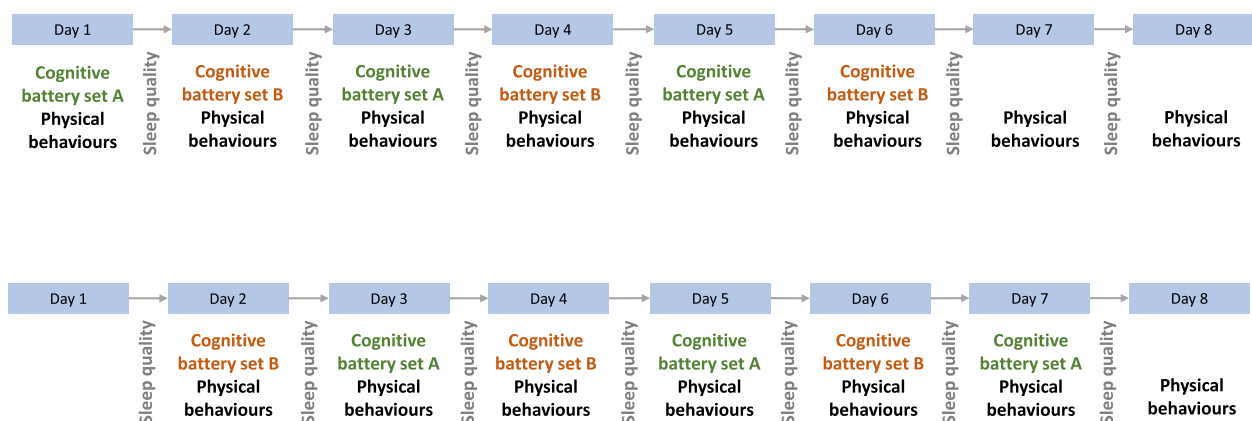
Day 1
Cognitive battery set A
Physical behaviours

Sleep quality

Day 2
Cognitive battery set B
Physical behaviours

Sleep quality

Day 3
Cognitive battery set A
Physical behaviours

Sleep quality

Day 4
Cognitive battery set B
Physical behaviours

Sleep quality

Day 5
Cognitive battery set A
Physical behaviours

Sleep quality

Day 6
Cognitive battery set B
Physical behaviours

Sleep quality

Day 7
Physical behaviours

Sleep quality

Day 8
Physical behaviours

Day 1

Sleep quality

Day 2
Cognitive battery set B
Physical behaviours

Sleep quality

Day 3
Cognitive battery set A
Physical behaviours

Sleep quality

Day 4
Cognitive battery set B
Physical behaviours

Sleep quality

Day 5
Cognitive battery set A
Physical behaviours

Sleep quality

Day 6
Cognitive battery set B
Physical behaviours

Sleep quality

Day 7
Cognitive battery set A
Physical behaviours

Sleep quality

Day 8
Physical behaviours